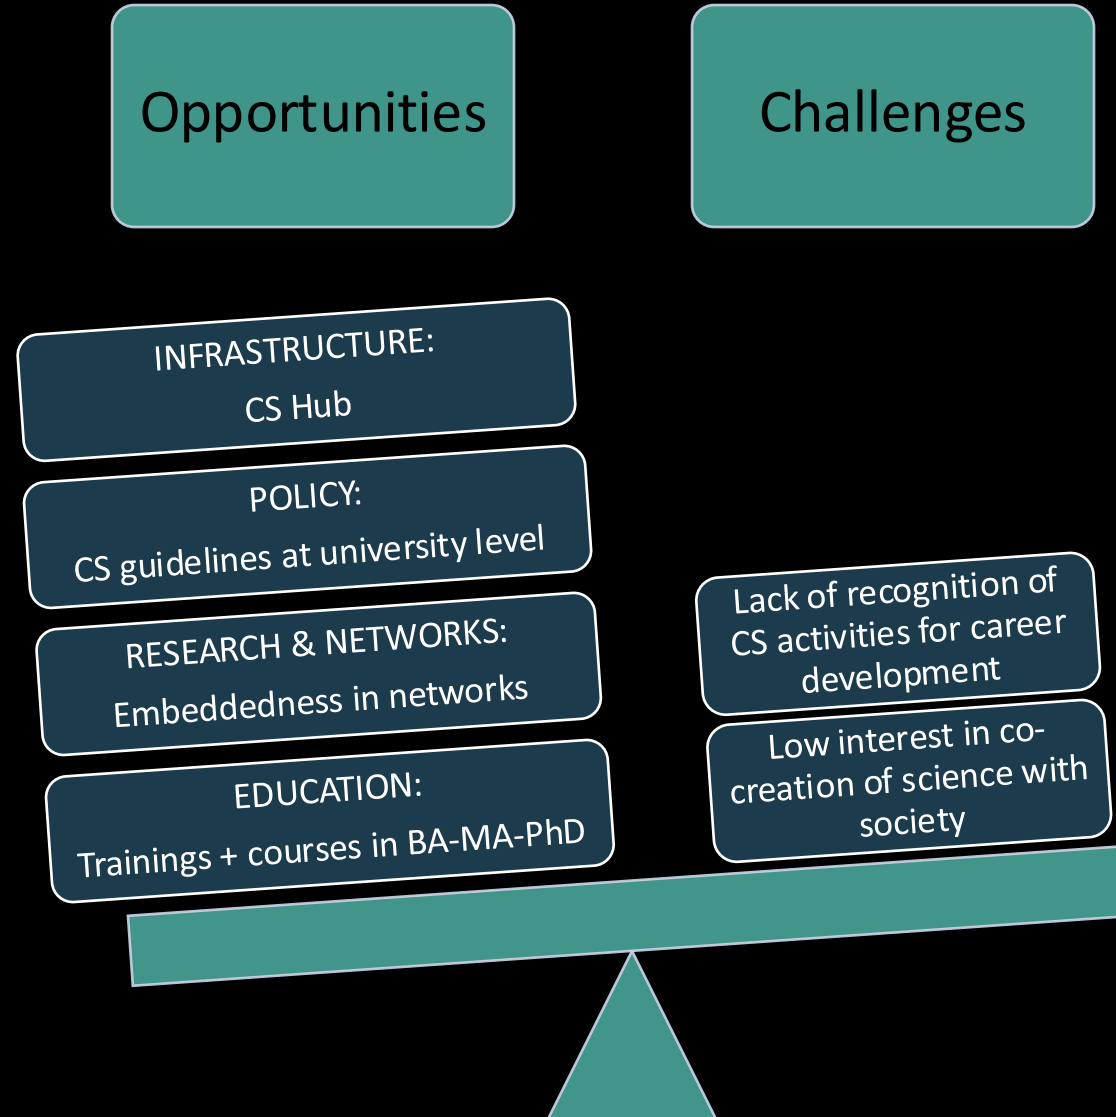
Opportunities

Challenges

INFRASTRUCTURE:
CS Hub

POLICY:
CS guidelines at university level

RESEARCH & NETWORKS:
Embeddedness in networks

EDUCATION:
Trainings + courses in BA-MA-PhD

Lack of recognition of CS activities for career development

Low interest in co-creation of science with society